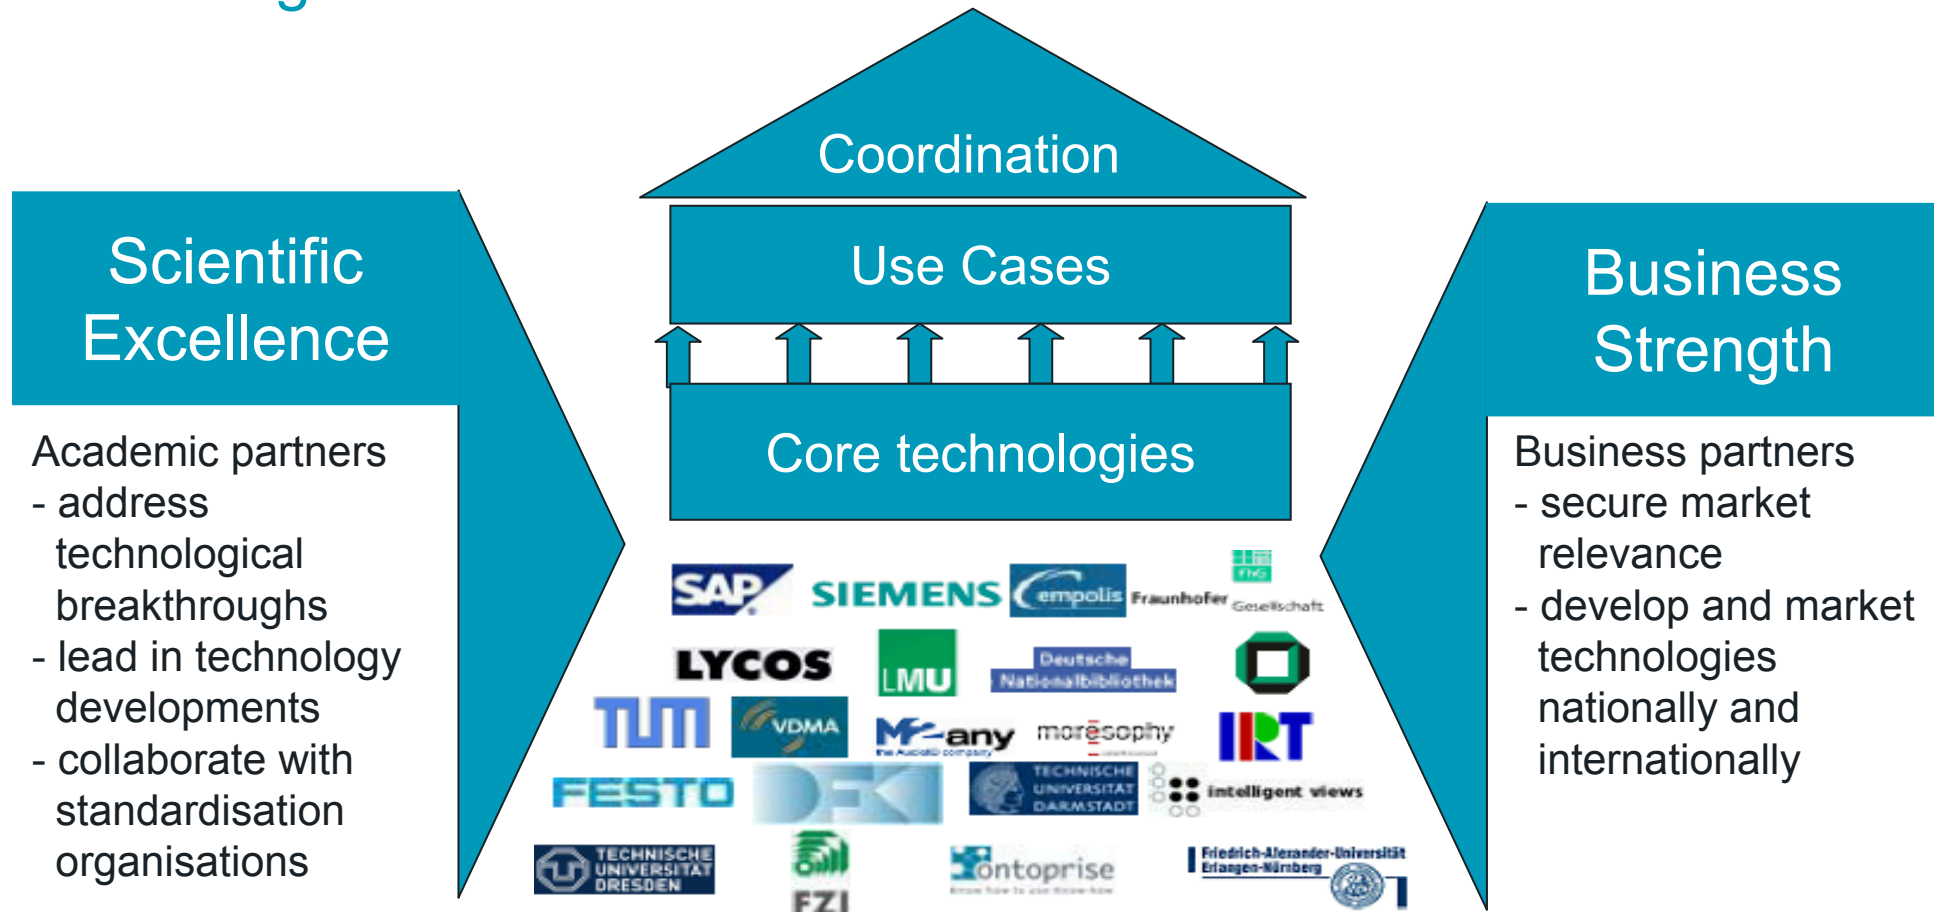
Coordination

Use Cases

Core technologies

Scientific Excellence

Academic partners
- address technological breakthroughs
- lead in technology developments
- collaborate with standardisation organisations

Business Strength

Business partners
- secure market relevance
- develop and market technologies nationally and internationally

SAP SIEMENS empolis Fraunhofer Gesellschaft FhG
LYCOS LMU Deutsche Nationalbibliothek
TUM VDMA M2any moresophy IRT
FESTO DFKI TECHNISCHE UNIVERSITÄT DARMSTADT intelligent views
TECHNISCHE UNIVERSITÄT DRESDEN FZI ontoprise Friedrich-Alexander-Universität Erlangen-Nürnberg